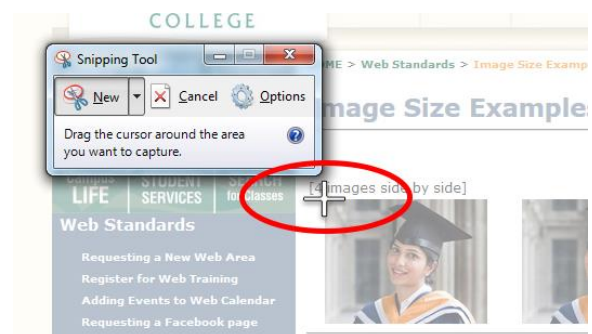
COLLEGE

Snipping Tool

New

Cancel

Options

Drag the cursor around the area you want to capture.

ME > Web Standards > Image Size Examp

mage Size Example

Campus LIFE

STUDENT SERVICES

SEARCH for Classes

[4 images side by side]

Web Standards

Requesting a New Web Area

Register for Web Training

Adding Events to Web Calendar

Requesting a Facebook page